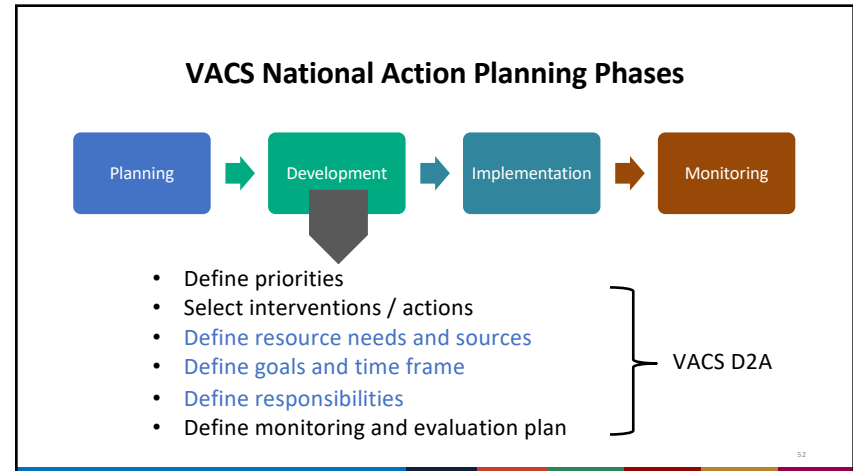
VACS National Action Planning Phases

Planning

Development

Implementation

Monitoring

- Define priorities
- Select interventions / actions
- Define resource needs and sources
- Define goals and time frame
- Define responsibilities
- Define monitoring and evaluation plan

VACS D2A

52